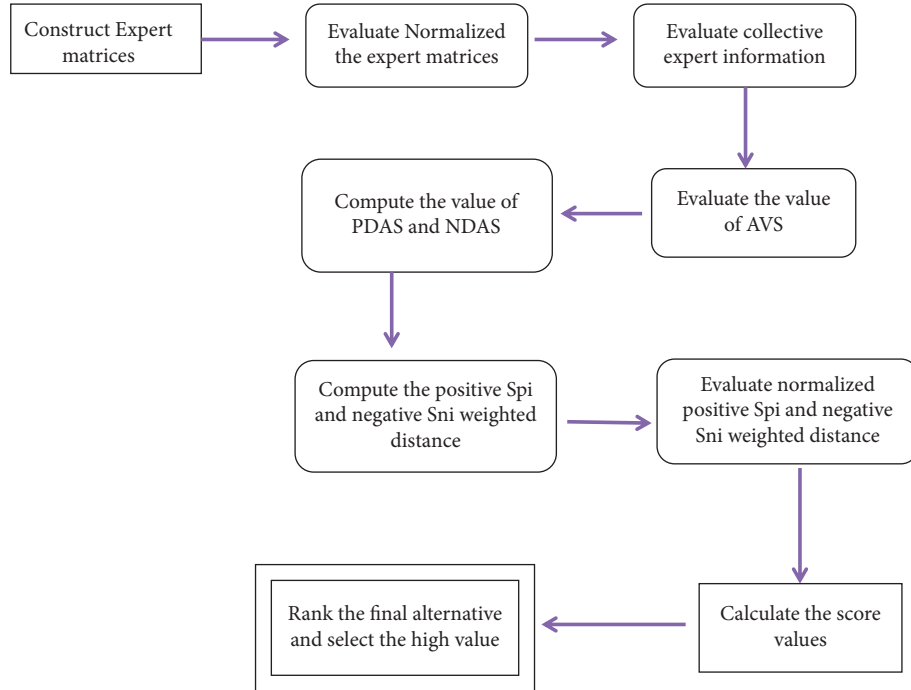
Construct Expert matrices

Evaluate Normalized the expert matrices

Evaluate collective expert information

Evaluate the value of AVS

Compute the value of PDAS and NDAS

Compute the positive Spi and negative Sni weighted distance

Evaluate normalized positive Spi and negative Sni weighted distance

Calculate the score values

Rank the final alternative and select the high value